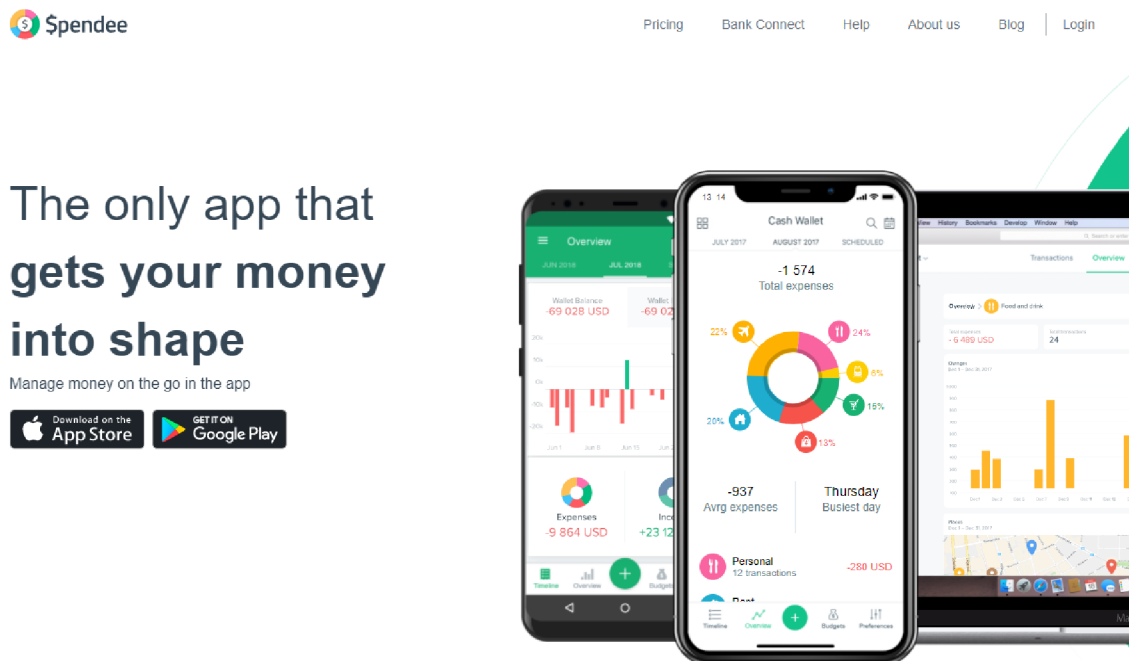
$pendee

Pricing Bank Connect Help About us Blog Login

The only app that
gets your money into shape

Manage money on the go in the app

Download on the App Store

GET IT ON Google Play

Overview
JUN 2018 JUL 2018
Wallet Balance
-69 028 USD
Expenses
-9 864 USD
+23 12
Timeline Overview Budgets

13:14
Cash Wallet
JULY 2017 AUGUST 2017 SCHEDULED
-1 574
Total expenses
22% 24% 6% 15% 13% 20%
-937
Avrg expenses
Thursday
Busiest day
Personal
12 transactions
-280 USD
Timeline Overview Budgets Preferences

Window Help
Transactions Overview
Overview Food and drink
-6 489 USD
24